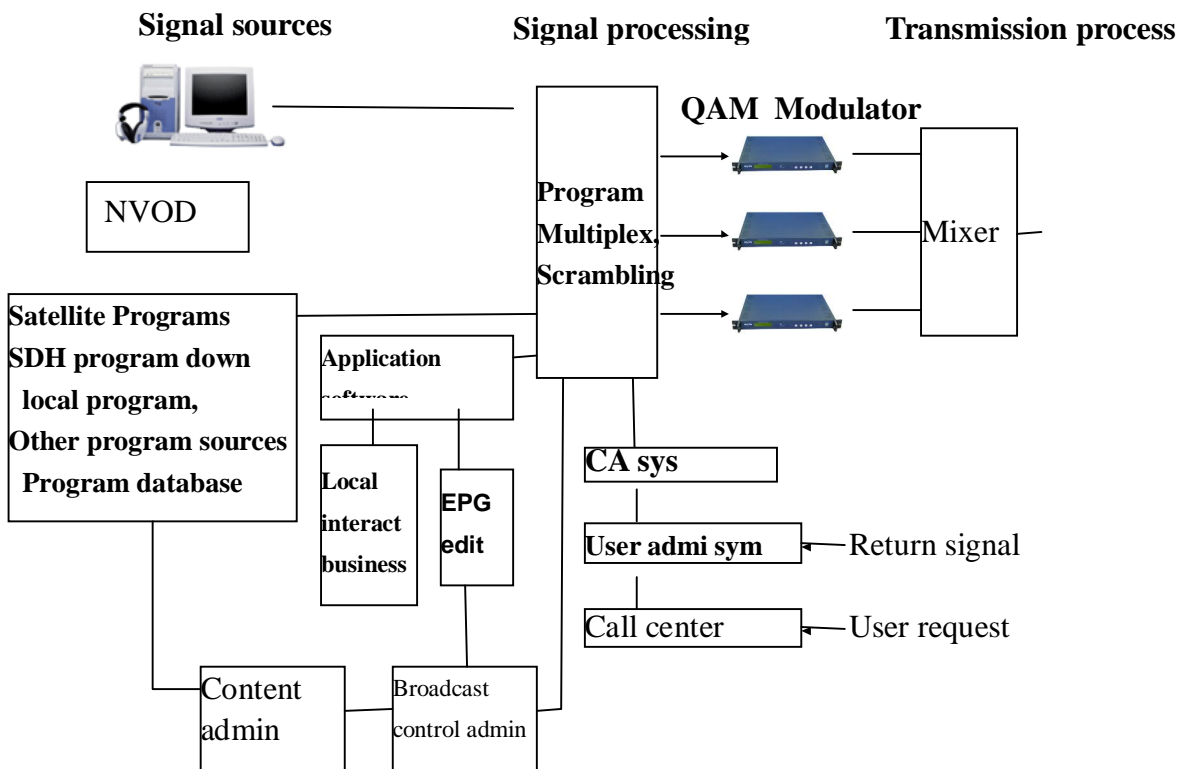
Signal sources

Signal processing

Transmission process

QAM Modulator

NVOD

Program Multiplex, Scrambling

Mixer

Satellite Programs
SDH program down
local program,
Other program sources
Program database

Application software

Local interact business

EPG edit

CA sys

User admi sym

Return signal

Call center

User request

Content admin

Broadcast control admin